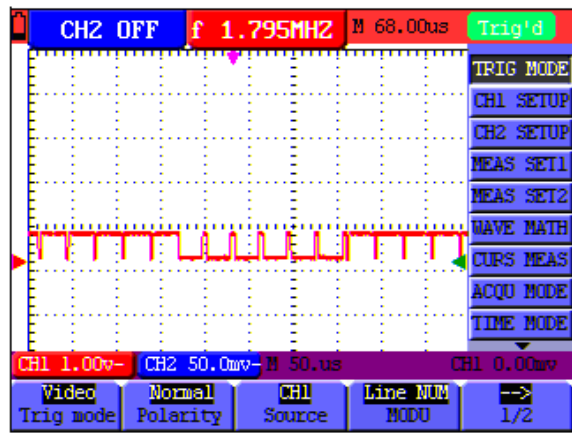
CH2 OFF
f 1.795MHZ
M 68.00us
Trig'd

TRIG MODE
CH1 SETUP
CH2 SETUP
MEAS SET1
MEAS SET2
WAVE MATH
CURS MEAS
ACQU MODE
TIME MODE

CH1 1.00v-
CH2 50.0mv-
M 50.us
CH1 0.00mv

Video
Trig mode
Normal
Polarity
CH1
Source
Line NUM
MODU
-->
1/2